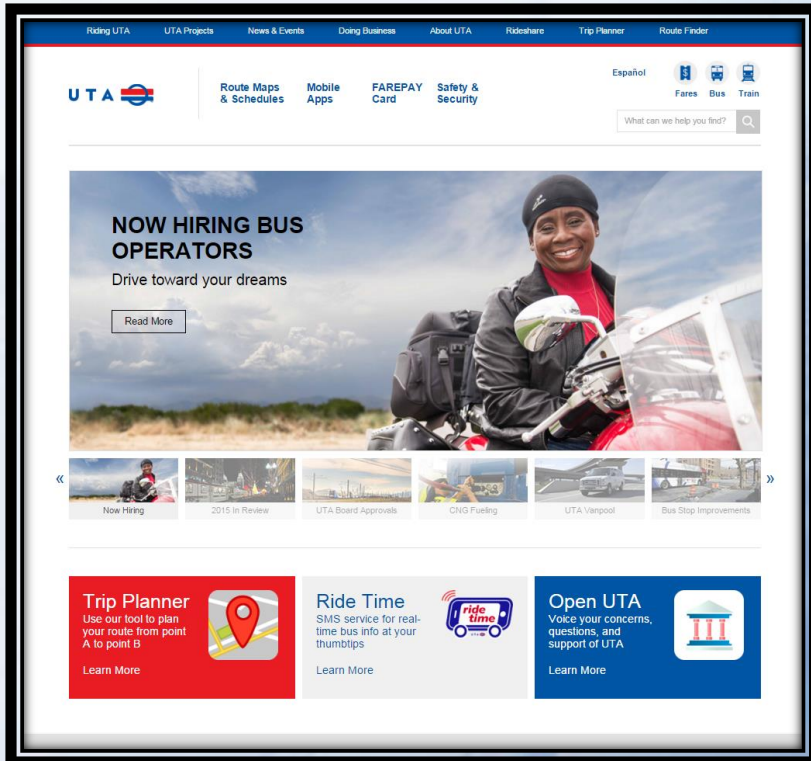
Riding UTA UTA Projects News & Events Doing Business About UTA Rideshare Trip Planner Route Finder

UTA

Route Maps & Schedules Mobile Apps FAREPAY Card Safety & Security

Español Fares Bus Train

What can we help you find?

NOW HIRING BUS OPERATORS

Drive toward your dreams

Read More

«

Now Hiring

2015 In Review

UTA Board Approvals

CNG Fueling

UTA Vanpool

Bus Stop Improvements

»

Trip Planner

Use our tool to plan your route from point A to point B

Learn More

Ride Time

SMS service for real-time bus info at your thumbtips

ride time

Learn More

Open UTA

Voice your concerns, questions, and support of UTA

Learn More